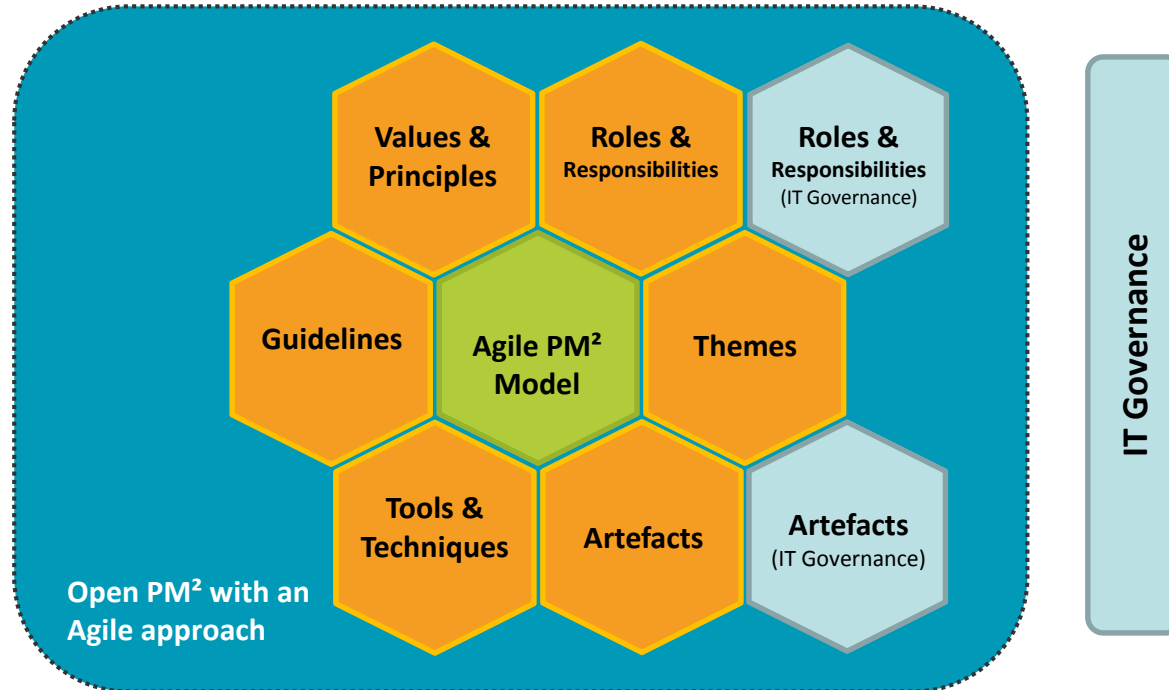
Values & Principles

Roles & Responsibilities

Roles & Responsibilities (IT Governance)

Guidelines

Agile PM² Model

Themes

Tools & Techniques

Artefacts

Artefacts (IT Governance)

Open PM² with an Agile approach

IT Governance